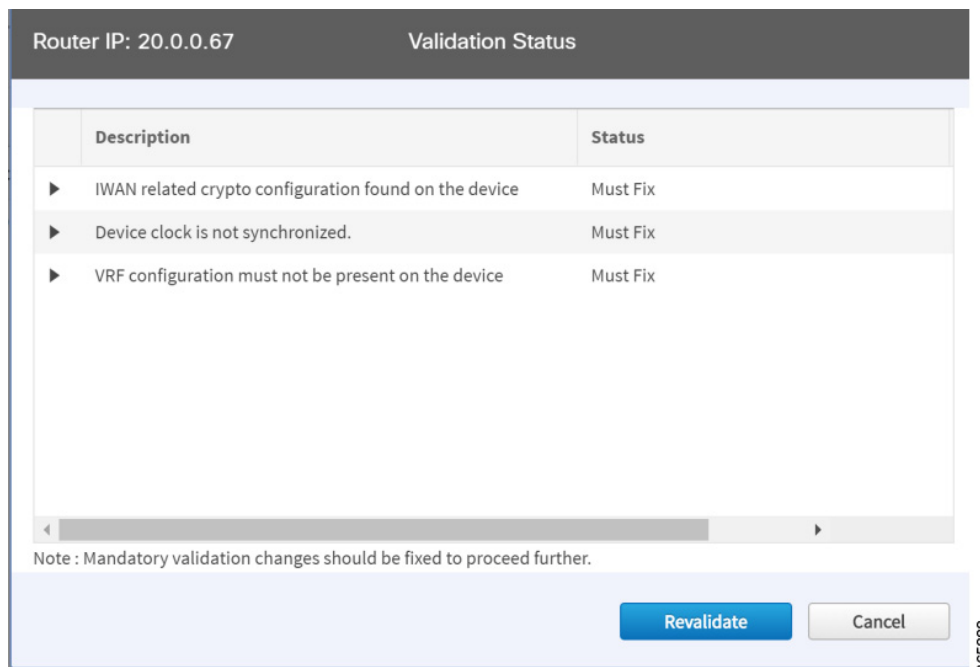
Router IP: 20.0.0.67 Validation Status

| Description | Status |
|---|---|
| IWAN related crypto configuration found on the device | Must Fix |
| Device clock is not synchronized. | Must Fix |
| VRF configuration must not be present on the device | Must Fix |

Note : Mandatory validation changes should be fixed to proceed further.

Revalidate Cancel

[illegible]